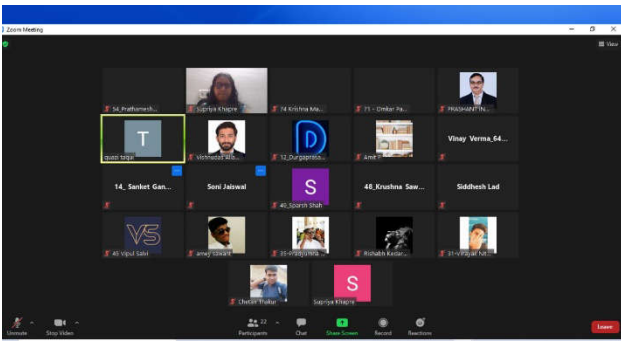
Zoom Meeting

View

54_Prathamesh...

Supriya Khapre

74 Krishna Ma...

71 - Omkar Pa...

PRASHANT IN...

qussi taqui

T

Mohmadali Ats...

12_Durgaprasa...

D

Amit

Vinay Verma_64...

14_ Sanket Gan...

Soni Jaiswal

40_Sparsh Shah

S

48_Krushna Saw...

Siddhesh Lad

45 Vipul Salvi

VS

anwy tiwari

35-Pradyumna...

Rishabh Kedar...

51-Vinayak Kit...

Chetan Thakur

Supriya Khapre

S

Unmute

Stop Video

Participants 22

Chat

Share Screen

Record

Reactions

Leave